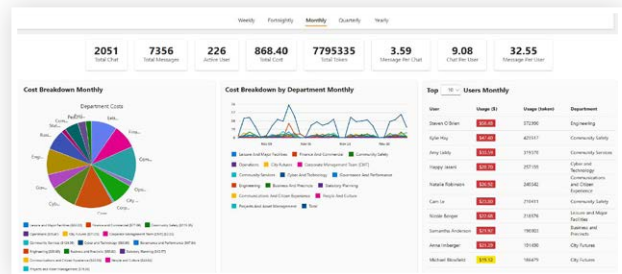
Weekly Fortnightly Monthly Quarterly Yearly

2051
Total Chat

7356
Total Messages

226
Active User

868.40
Total Cost

7795335
Total Token

3.59
Message Per Chat

9.08
Chat Per User

32.55
Message Per User

Cost Breakdown Monthly

Department Costs

Cost Breakdown by Department Monthly

Leisure And Major Facilities
Finance And Commercial
Community Safety
Operations
City Futures
Corporate Management Team (CMT)
Community Services
Cyber And Technology
Governance And Performance
Engineering
Business And Practice
Statutory Planning
Communications And Citizen Experience
People And Culture
Procurement Asset Management
Total

Top 10 Users Monthly

| User | Usage ($) | Usage (token) | Department |
|---|---|---|---|
| Steven O'Brien | $55.48 | 372388 | Engineering |
| Kylie Hay | $41.49 | 405557 | Community Safety |
| Amy Liddy | $33.19 | 319370 | Community Services |
| Happy Jaswal | $33.10 | 257135 | Cyber and Technology Communications and Citizen Experience |
| Natalie Robinson | $26.52 | 248342 | Community Safety |
| Cam Le | $23.80 | 274451 | Community Safety |
| Nicole Burger | $21.68 | 216576 | Leisure and Major Facilities |
| Samantha Anderson | $21.92 | 196083 | Business and Practice |
| Anna Imberger | $20.28 | 151486 | City Futures |
| Michael Woolard | $19.12 | 186479 | City Futures |